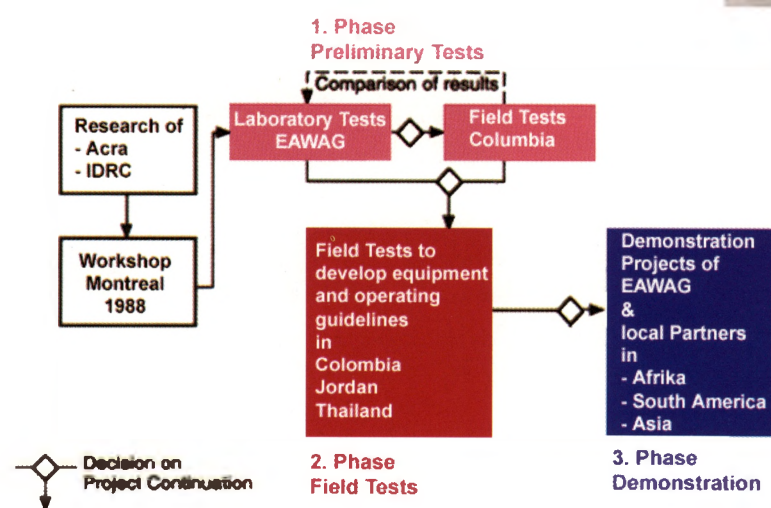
1. Phase
Preliminary Tests

Comparison of results

Research of
- Acra
- IDRC

Workshop
Montreal
1988

Laboratory Tests
EAWAG

Field Tests
Columbia

Field Tests to develop equipment and operating guidelines in
Colombia
Jordan
Thailand

Demonstration Projects of EAWAG
&
local Partners in
- Afrika
- South America
- Asia

Decision on Project Continuation

2. Phase
Field Tests

3. Phase
Demonstration